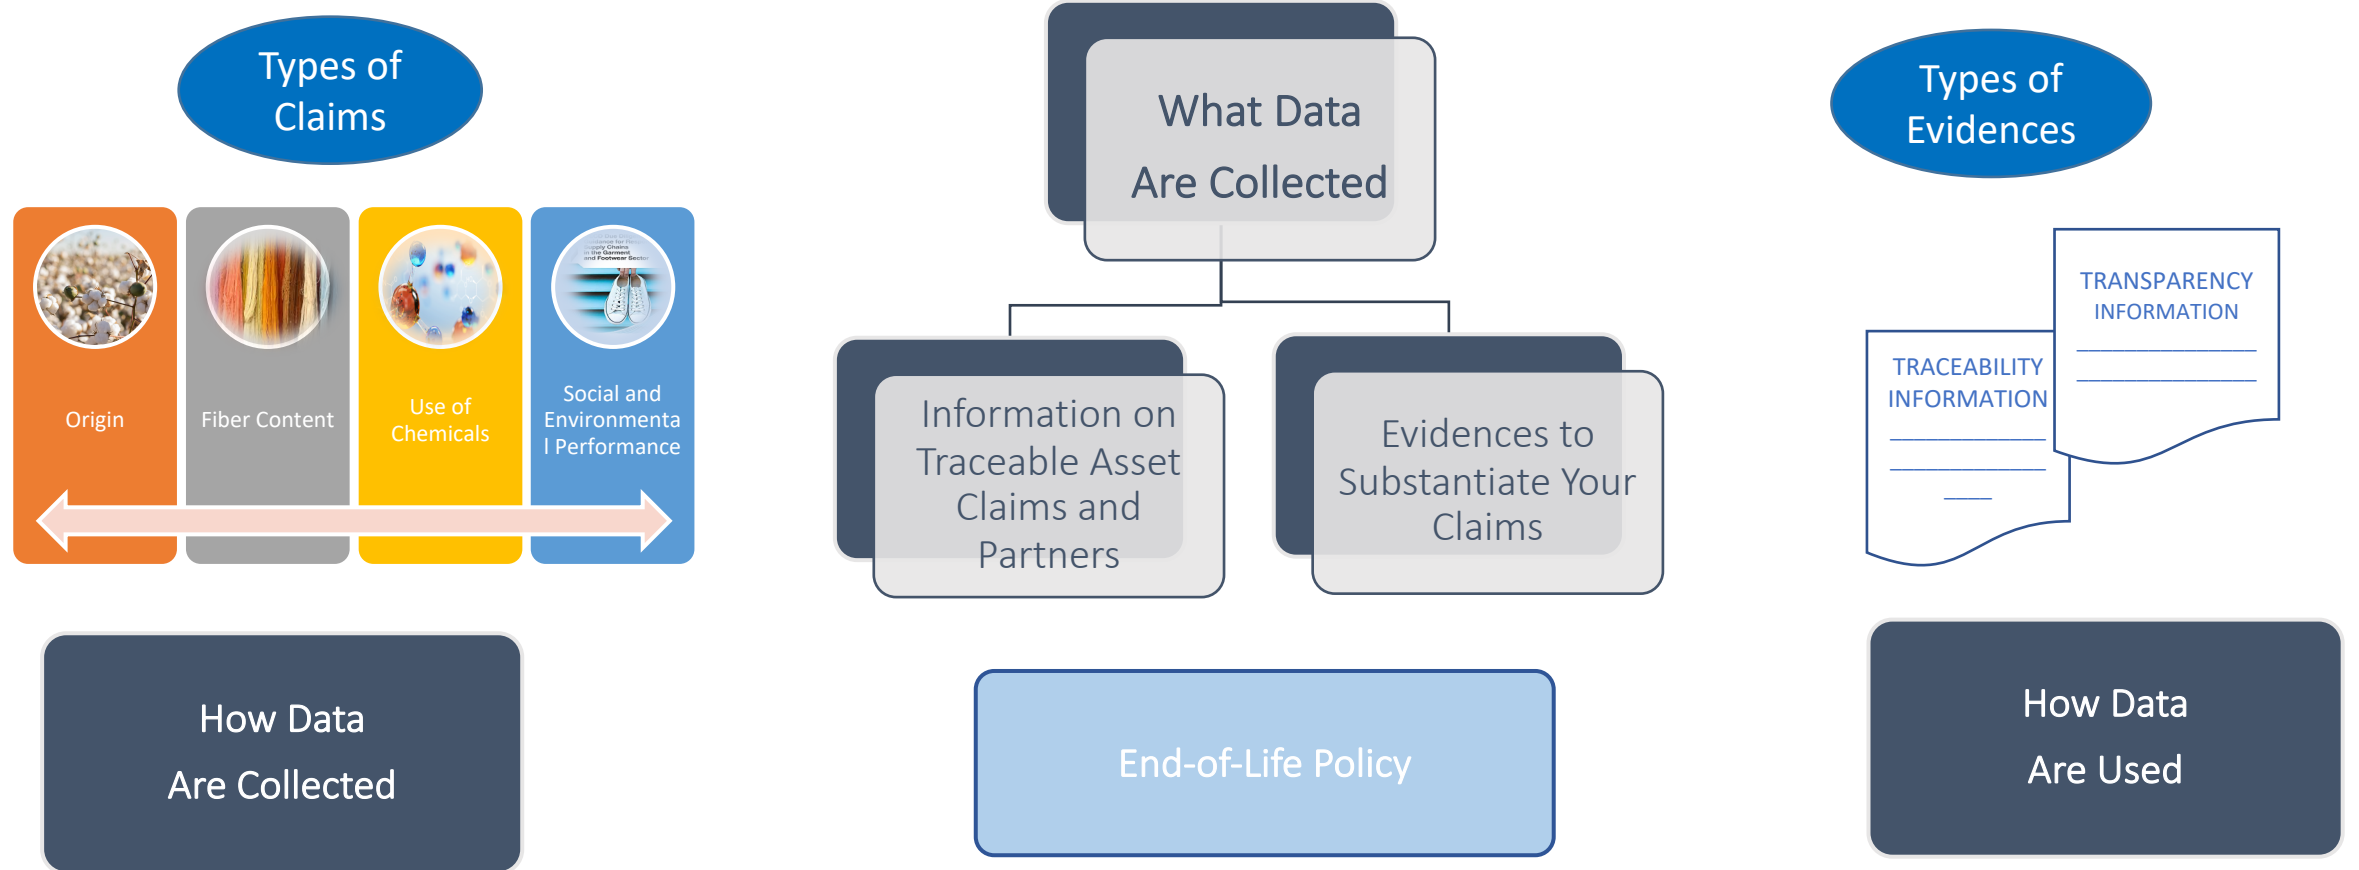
Types of Claims

Origin

Fiber Content

Use of Chemicals

Social and Environmental Performance

How Data Are Collected

What Data Are Collected

Information on Traceable Asset Claims and Partners

Evidences to Substantiate Your Claims

End-of-Life Policy

Types of Evidences

TRANSPARENCY INFORMATION

TRACEABILITY INFORMATION

How Data Are Used